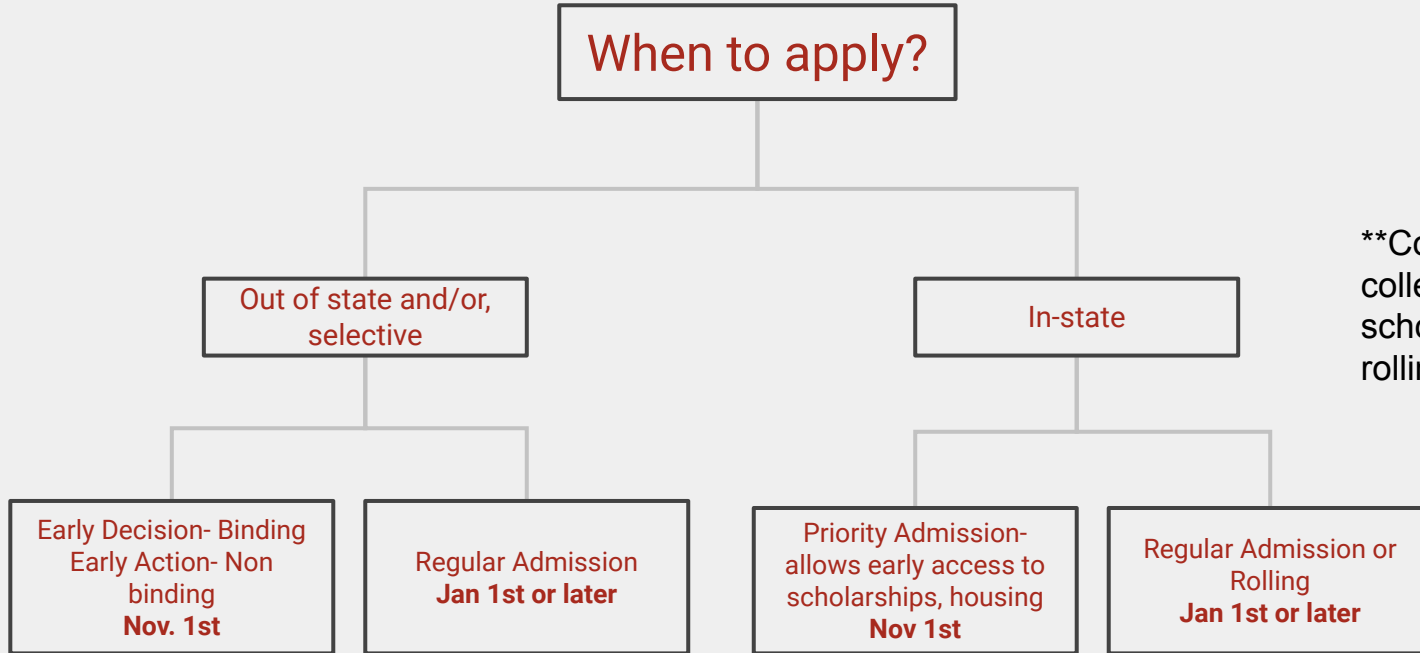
When to apply?

Out of state and/or, selective

In-state

**Co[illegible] colle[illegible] scho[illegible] rollin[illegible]

Early Decision- Binding
Early Action- Non binding
**Nov. 1st**

Regular Admission
**Jan 1st or later**

Priority Admission- allows early access to scholarships, housing
**Nov 1st**

Regular Admission or Rolling
**Jan 1st or later**